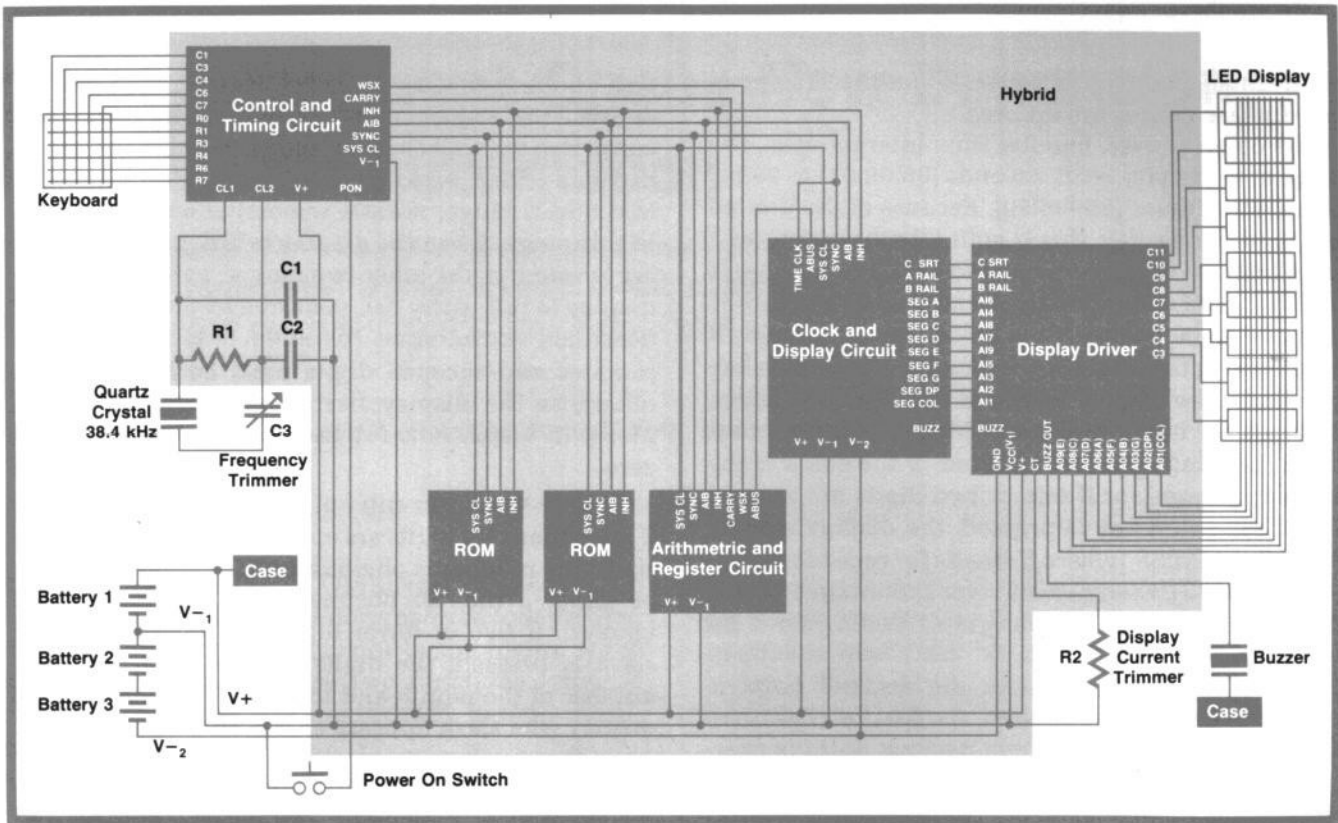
C1
C3
C4
C6
C7
R0
R1
R3
R4
R6
R7

Keyboard

Control and Timing Circuit

WSX
CARRY
INH
AIB
SYNC
SYS CL
$V_{-1}$

CL1 CL2 V+ PON

Hybrid

LED Display

C1

R1

C2

Quartz Crystal 38.4 kHz

C3

Frequency Trimmer

TIME CLK
ABUS
SYS CL
SYNC
AIB
INH

C SRT
A RAIL
B RAIL
SEG A
SEG B
SEG C
SEG D
SEG E
SEG F
SEG G
SEG DP
SEG COL

Clock and Display Circuit

BUZZ

V+ $V_{-1}$ $V_{-2}$

C SRT
A RAIL
B RAIL
AI6
AI4
AI8
AI7
AI9
AI5
AI3
AI2
AI1

Display Driver

BUZZ

C11
C10
C9
C8
C7
C6
C5
C4
C3

GND
VCC(V+)
V+
CT
BUZZ OUT
A09(E)
A08(C)
A07(D)
A06(A)
A05(F)
A04(B)
A03(G)
A02(DP)
A01(COL)

SYS CL
SYNC
AIB
INH

ROM

V+ $V_{-1}$

SYS CL
SYNC
AIB
INH

ROM

V+ $V_{-1}$

SYS CL
SYNC
AIB
INH
CARRY
WSX
ABUS

Arithmetric and Register Circuit

V+ $V_{-1}$

Case

Battery 1

$V_{-1}$

Battery 2

Battery 3

V+

$V_{-2}$

Power On Switch

R2

Display Current Trimmer

Buzzer

Case